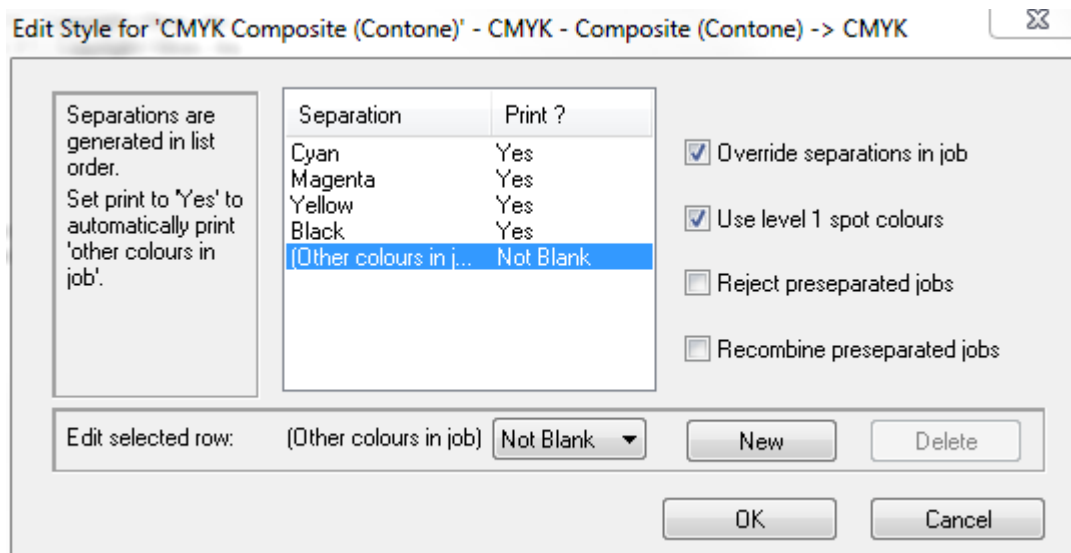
Edit Style for 'CMYK Composite (Contone)' - CMYK - Composite (Contone) -> CMYK

Separations are generated in list order.
Set print to 'Yes' to automatically print 'other colours in job'.

| Separation | Print ? |
|---|---|
| Cyan | Yes |
| Magenta | Yes |
| Yellow | Yes |
| Black | Yes |
| (Other colours in j... | Not Blank |

Override separations in job

Use level 1 spot colours

Reject preseparated jobs

Recombine preseparated jobs

Edit selected row: (Other colours in job) Not Blank

New

Delete

OK

Cancel